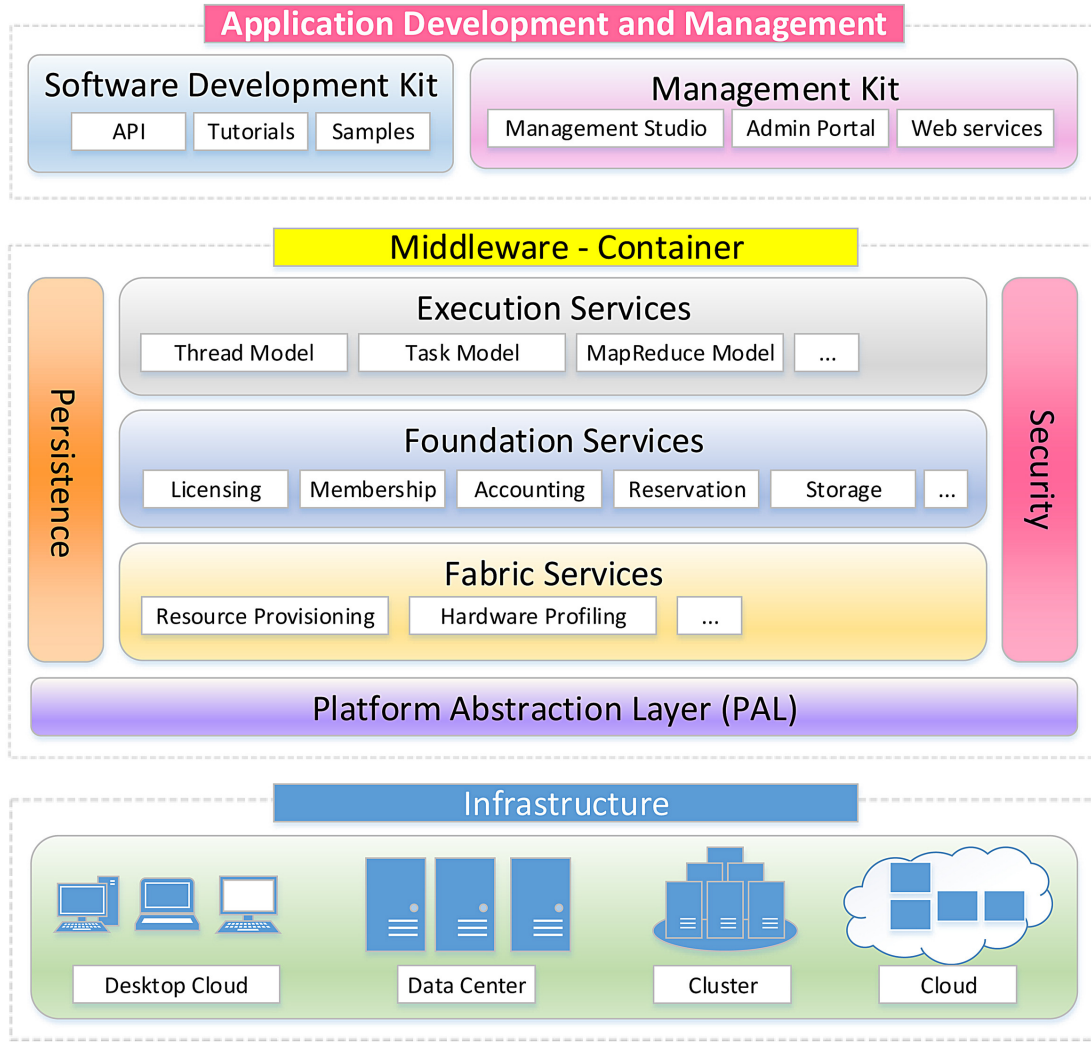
Application Development and Management

Software Development Kit
API
Tutorials
Samples

Management Kit
Management Studio
Admin Portal
Web services

Middleware - Container

Persistence

Execution Services
Thread Model
Task Model
MapReduce Model
...

Foundation Services
Licensing
Membership
Accounting
Reservation
Storage
...

Fabric Services
Resource Provisioning
Hardware Profiling
...

Security

Platform Abstraction Layer (PAL)

Infrastructure

Desktop Cloud
Data Center
Cluster
Cloud